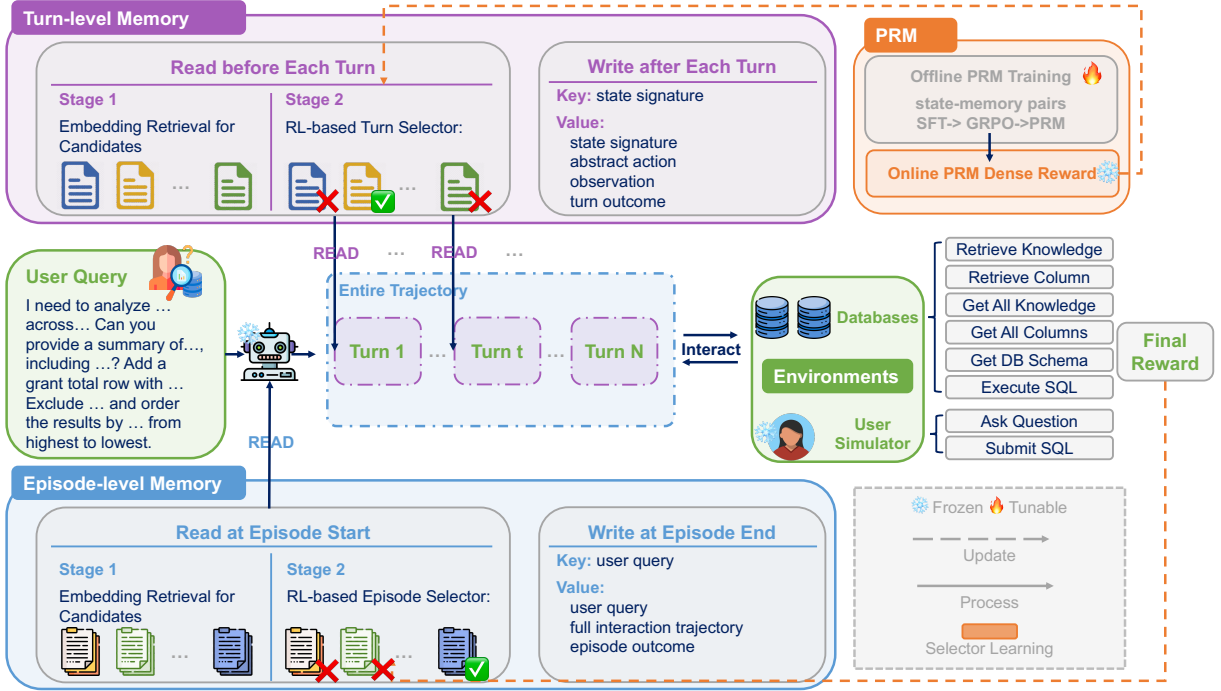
Turn-level Memory

Read before Each Turn

Stage 1

Embedding Retrieval for Candidates

…

Stage 2

RL-based Turn Selector:

…

Write after Each Turn

Key: state signature

Value:
state signature
abstract action
observation
turn outcome

PRM

Offline PRM Training

state-memory pairs
SFT-> GRPO->PRM

Online PRM Dense Reward

READ … READ …

User Query

I need to analyze … across… Can you provide a summary of…, including …? Add a grant total row with … Exclude … and order the results by … from highest to lowest.

Entire Trajectory

Turn 1 … Turn t … Turn N

Interact

READ

Databases

Environments

User Simulator

Retrieve Knowledge
Retrieve Column
Get All Knowledge
Get All Columns
Get DB Schema
Execute SQL
Ask Question
Submit SQL

Final Reward

Episode-level Memory

Read at Episode Start

Stage 1

Embedding Retrieval for Candidates

…

Stage 2

RL-based Episode Selector:

…

Write at Episode End

Key: user query

Value:
user query
full interaction trajectory
episode outcome

Frozen Tunable

Update

Process

Selector Learning